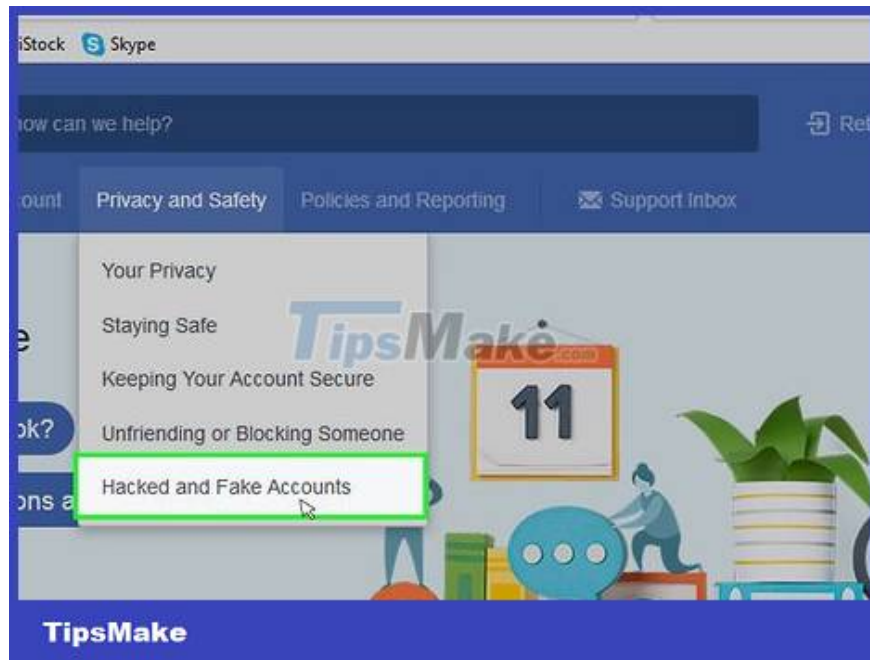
iStock Skype

how can we help?

Re

ount Privacy and Safety Policies and Reporting Support Inbox

Your Privacy

Staying Safe

Keeping Your Account Secure

Unfriending or Blocking Someone

Hacked and Fake Accounts

e

ok?

ons a

TipsMake.com

11

TipsMake